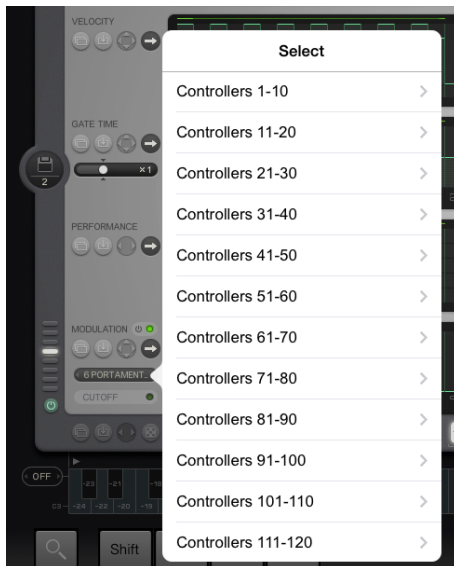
VELOCITY

GATE TIME

×1

2

PERFORMANCE

MODULATION

6 PORTAMENT

CUTOFF

OFF

-23 -21 -18

C5 -24 -22 -20 -19

Shift

Select

Controllers 1-10

Controllers 11-20

Controllers 21-30

Controllers 31-40

Controllers 41-50

Controllers 51-60

Controllers 61-70

Controllers 71-80

Controllers 81-90

Controllers 91-100

Controllers 101-110

Controllers 111-120